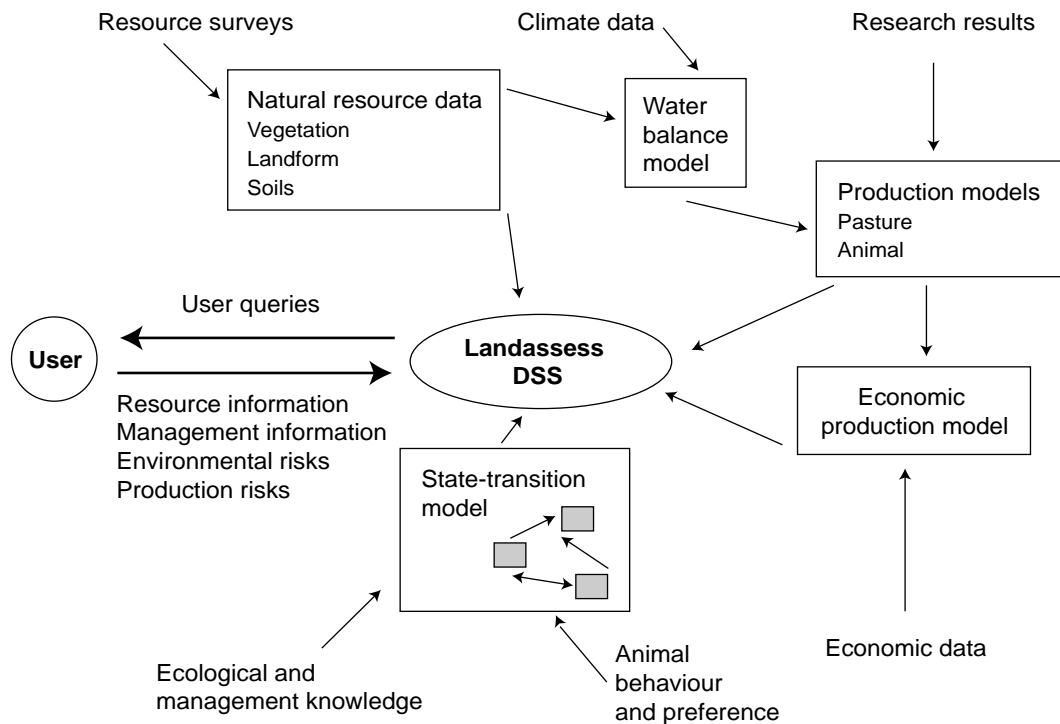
Resource surveys

Climate data

Research results

Natural resource data
Vegetation
Landform
Soils

Water balance model

Production models
Pasture
Animal

User queries

User

Landassess DSS

Resource information
Management information
Environmental risks
Production risks

Economic production model

State-transition model

Ecological and management knowledge

Animal behaviour and preference

Economic data